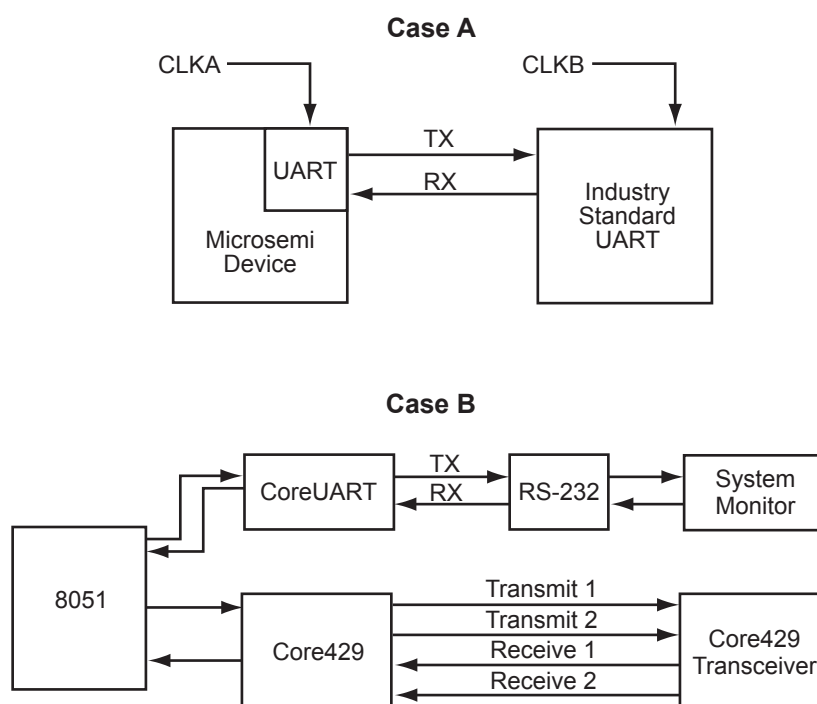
Case A

CLKA

CLKB

UART

TX

RX

Industry Standard UART

Microsemi Device

Case B

CoreUART

TX

RX

RS-232

System Monitor

8051

Transmit 1

Transmit 2

Core429

Receive 1

Receive 2

Core429 Transceiver